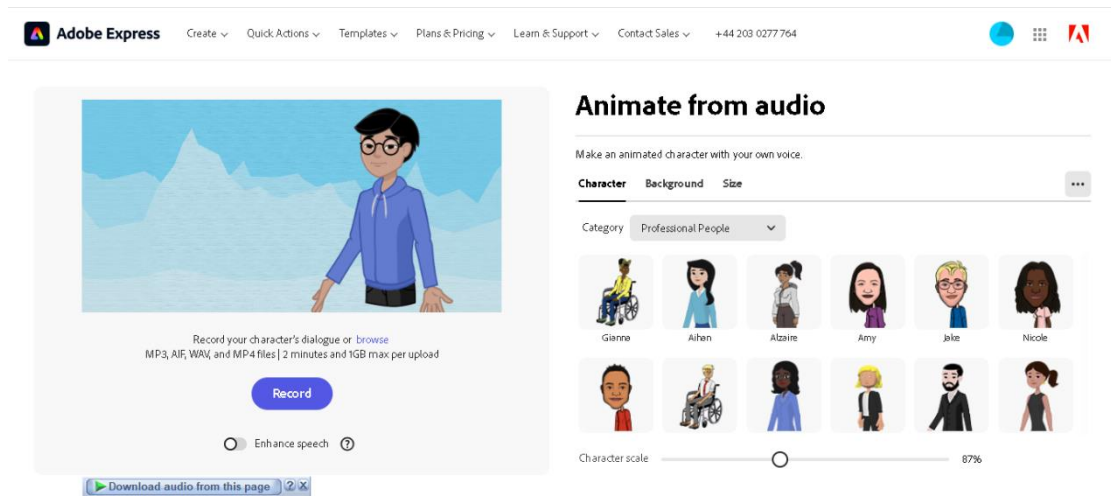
Adobe Express Create Quick Actions Templates Plans & Pricing Learn & Support Contact Sales +44 203 0277 764

Record your character's dialogue or browse
MP3, AIF, WAV, and MP4 files | 2 minutes and 1GB max per upload

Record

Enhance speech ?

Download audio from this page ? X

Animate from audio

Make an animated character with your own voice.

Character Background Size ...

Category Professional People

Gianne Aihan Alzaire Amy Jake Nicole

Character scale 87%